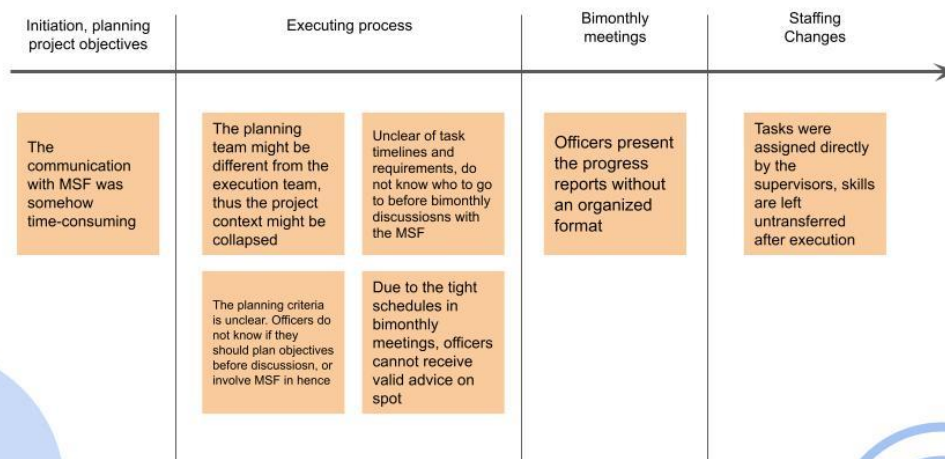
Initiation, planning project objectives

Executing process

Bimonthly meetings

Staffing Changes

The communication with MSF was somehow time-consuming

The planning team might be different from the execution team, thus the project context might be collapsed

Unclear of task timelines and requirements, do not know who to go to before bimonthly discussiosns with the MSF

The planning criteria is unclear. Officers do not know if they should plan objectives before discussiosn, or involve MSF in hence

Due to the tight schedules in bimonthly meetings, officers cannot receive valid advice on spot

Officers present the progress reports without an organized format

Tasks were assigned directly by the supervisors, skills are left untransferred after execution